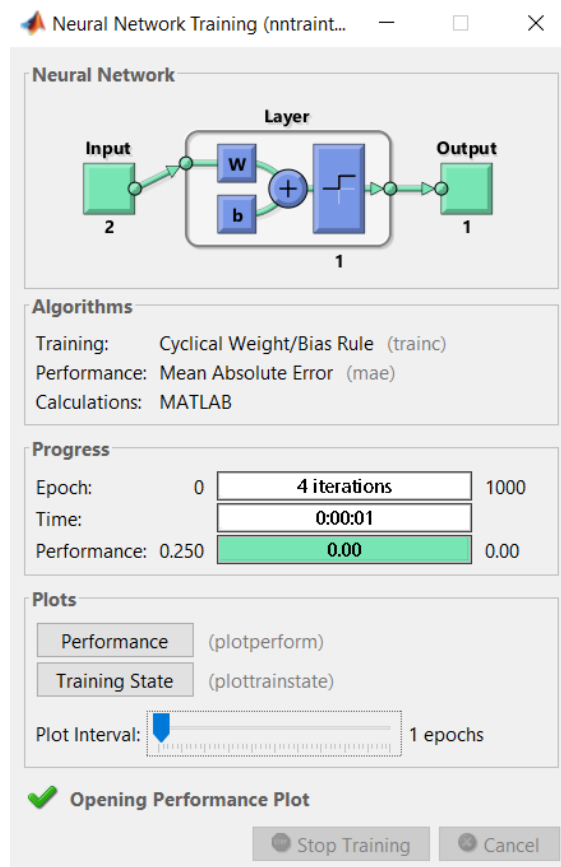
Neural Network Training (nntraint...

Neural Network

Layer

Input

W

b

Output

2

1

1

Algorithms

Training: Cyclical Weight/Bias Rule (trainc)

Performance: Mean Absolute Error (mae)

Calculations: MATLAB

Progress

| Epoch: | 0 | 4 iterations | 1000 |
|---|---|---|---|
| Time: | | 0:00:01 | |
| Performance: | 0.250 | 0.00 | 0.00 |

Plots

Performance (plotperform)

Training State (plottrainstate)

Plot Interval: 1 epochs

Opening Performance Plot

Stop Training Cancel